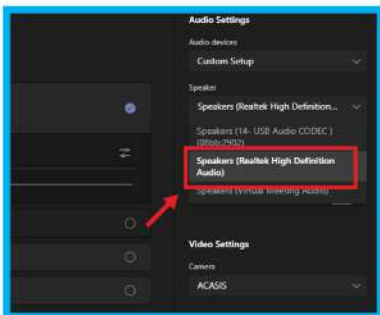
Audio Settings

Audio devices

Custom Setup

Speaker

Speakers (Realtek High Definition...

Speakers (14- USB Audio CODEC ) (0bda:2902)

Speakers (Realtek High Definition Audio)

Speakers (Virtual Meeting Audio)

Video Settings

Camera

ACASIS